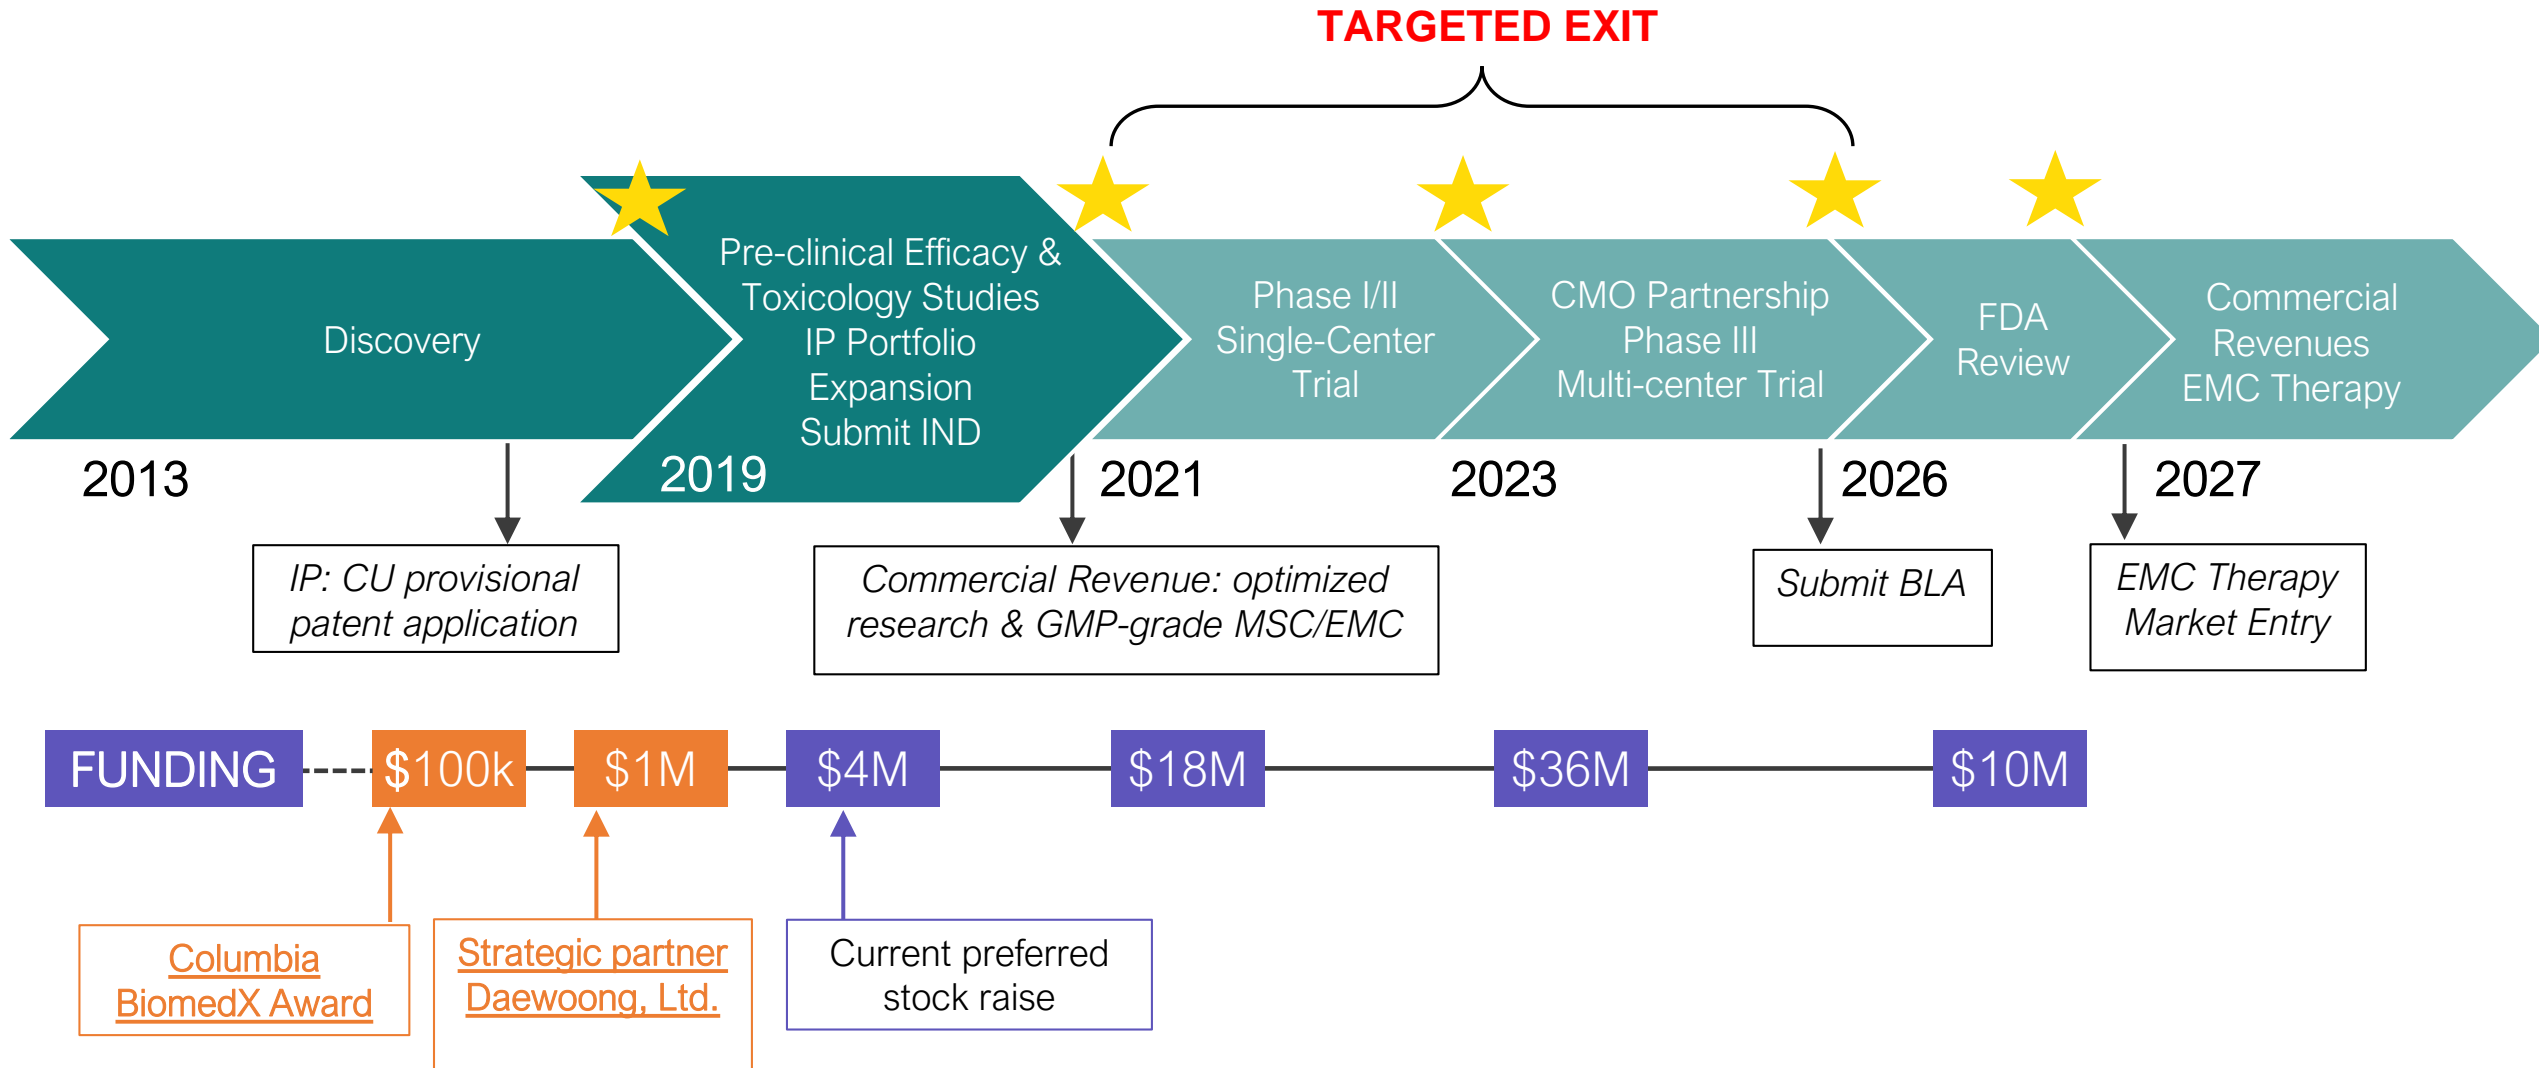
TARGETED EXIT

Discovery

Pre-clinical Efficacy & Toxicology Studies IP Portfolio Expansion Submit IND

Phase I/II Single-Center Trial

CMO Partnership Phase III Multi-center Trial

FDA Review

Commercial Revenues EMC Therapy

2013

2019

2021

2023

2026

2027

IP: CU provisional patent application

Commercial Revenue: optimized research & GMP-grade MSC/EMC

Submit BLA

EMC Therapy Market Entry

FUNDING

$100k

$1M

$4M

$18M

$36M

$10M

Columbia BiomedX Award

Strategic partner Daewoong, Ltd.

Current preferred stock raise